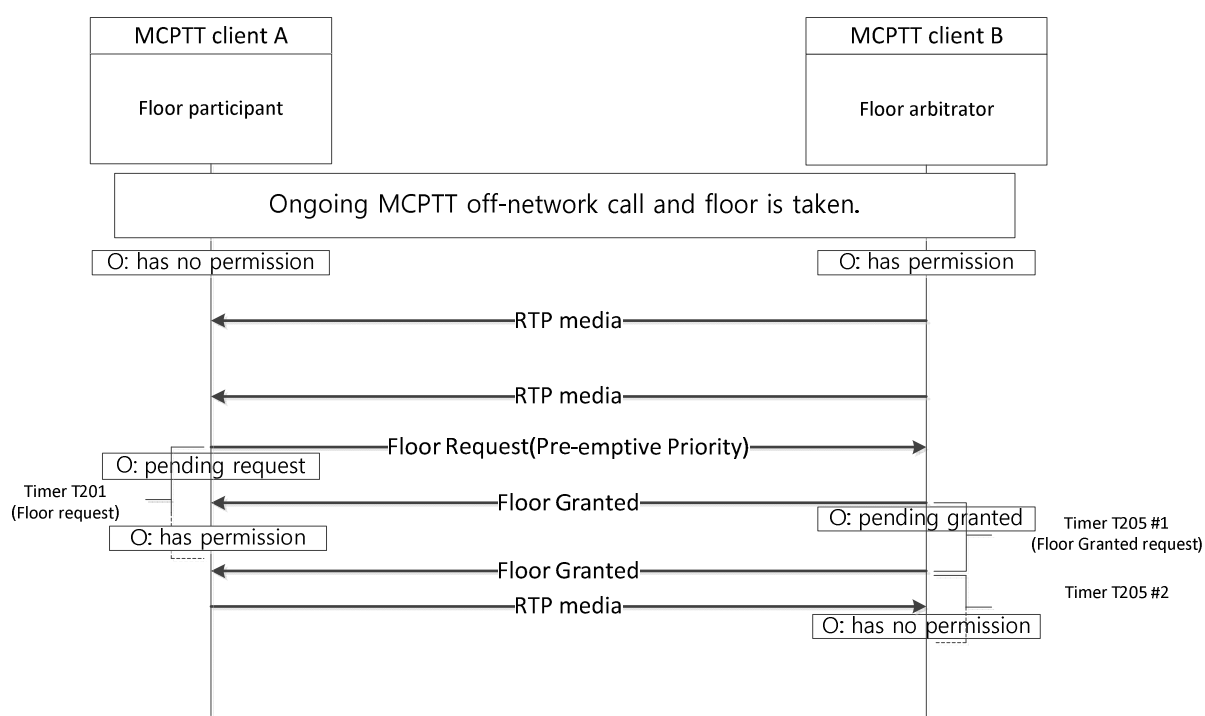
MCPTT client A

Floor participant

MCPTT client B

Floor arbitrator

Ongoing MCPTT off-network call and floor is taken.

O: has no permission

O: has permission

RTP media

RTP media

Floor Request(Pre-emptive Priority)

O: pending request

Timer T201
(Floor request)

Floor Granted

O: pending granted

Timer T205 #1
(Floor Granted request)

O: has permission

Floor Granted

Timer T205 #2

RTP media

O: has no permission